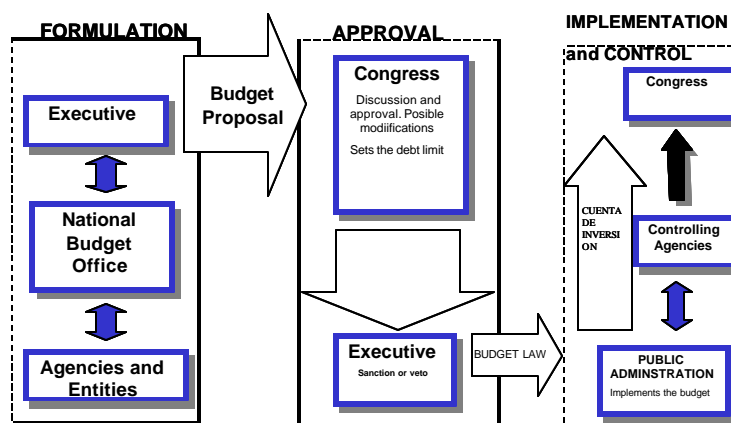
FORMULATION

Executive

National Budget Office

Agencies and Entities

Budget Proposal

APPROVAL

Congress

Discussion and approval. Posible modiifications

Sets the debt limit

Executive

Sanction or veto

BUDGET LAW

IMPLEMENTATION and CONTROL

Congress

CUENTA DE INVERSION

Controlling Agencies

PUBLIC ADMINSTRATION

Implements the budget